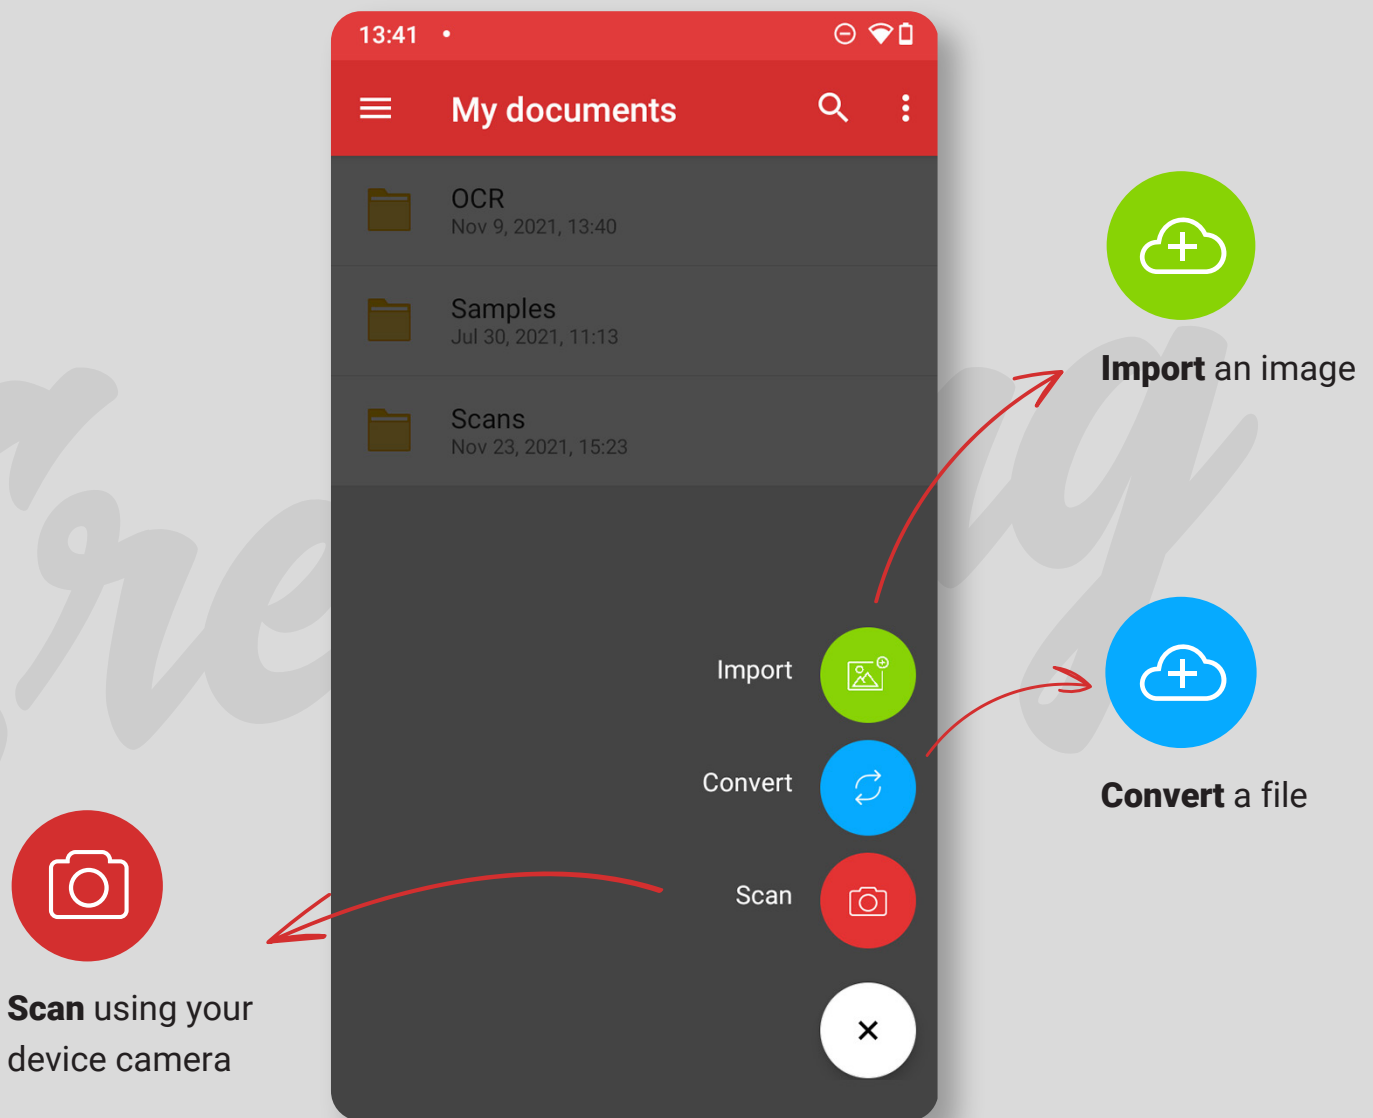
13:41 •

My documents

OCR
Nov 9, 2021, 13:40

Samples
Jul 30, 2021, 11:13

Scans
Nov 23, 2021, 15:23

Import

Convert

Scan

×

**Import** an image

**Convert** a file

**Scan** using your device camera